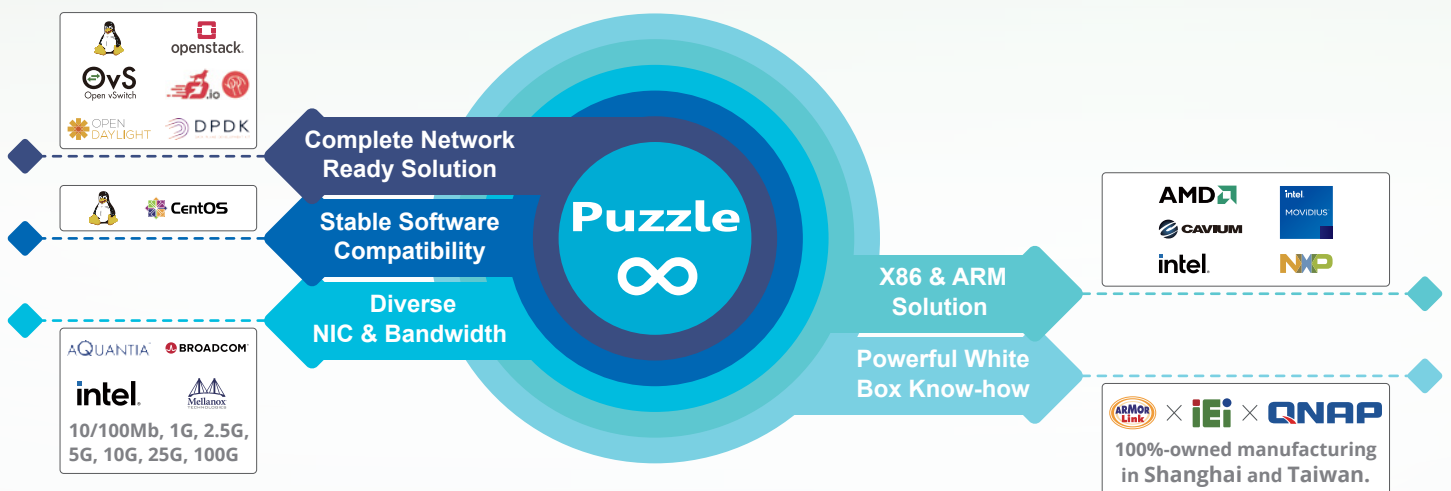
openstack.

OvS
Open vSwitch

fd.io

OPEN DAYLIGHT

DPDK

Complete Network Ready Solution

CentOS

Stable Software Compatibility

Diverse NIC & Bandwidth

AQUANTIA

BROADCOM

intel.

Mellanox TECHNOLOGIES

10/100Mb, 1G, 2.5G, 5G, 10G, 25G, 100G

Puzzle
∞

AMD

intel MOVIDIUS

CAVIUM

intel.

NXP

X86 & ARM Solution

Powerful White Box Know-how

ARMOR Link × iEi × QNAP

100%-owned manufacturing in Shanghai and Taiwan.